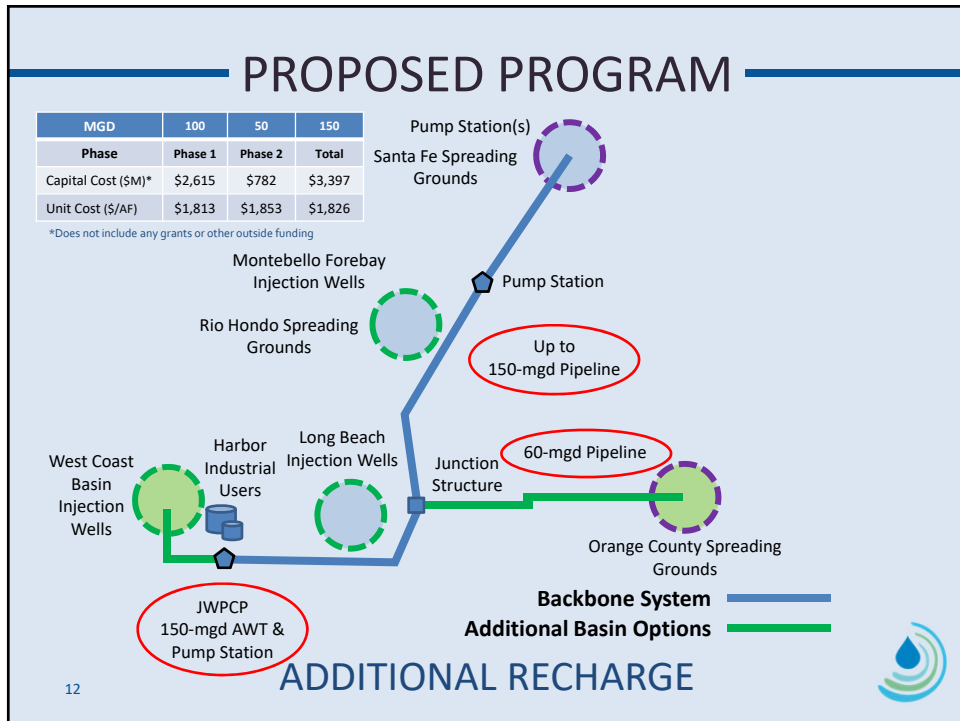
PROPOSED PROGRAM

| MGD | 100 | 50 | 150 |
|---|---|---|---|
| Phase | Phase 1 | Phase 2 | Total |
| Capital Cost (\$M)* | \$2,615 | \$782 | \$3,397 |
| Unit Cost (\$/AF) | \$1,813 | \$1,853 | \$1,826 |

*Does not include any grants or other outside funding

Pump Station(s)
Santa Fe Spreading Grounds

Montebello Forebay Injection Wells

Pump Station

Rio Hondo Spreading Grounds

Up to 150-mgd Pipeline

West Coast Basin Injection Wells

Harbor Industrial Users

Long Beach Injection Wells

Junction Structure

60-mgd Pipeline

Orange County Spreading Grounds

JWPCP 150-mgd AWT & Pump Station

Backbone System

Additional Basin Options

12

ADDITIONAL RECHARGE